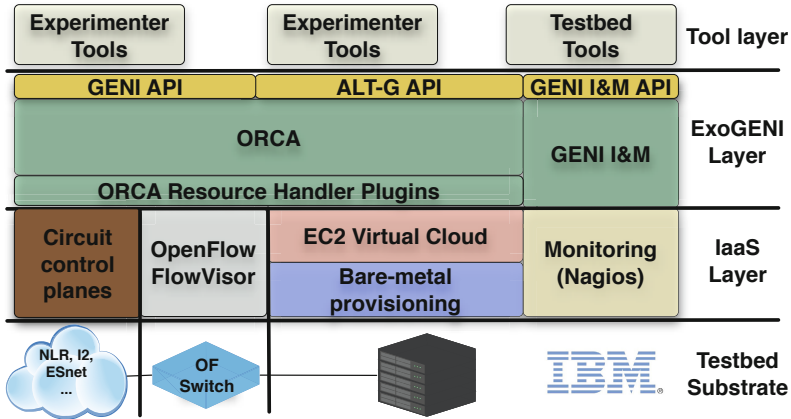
Experimenter Tools

Experimenter Tools

Testbed Tools

Tool layer

GENI API

ALT-G API

GENI I&M API

ORCA

ORCA Resource Handler Plugins

GENI I&M

ExoGENI Layer

Circuit control planes

OpenFlow FlowVisor

EC2 Virtual Cloud

Bare-metal provisioning

Monitoring (Nagios)

IaaS Layer

NLR, I2, ESnet ...

OF Switch

IBM®

Testbed Substrate